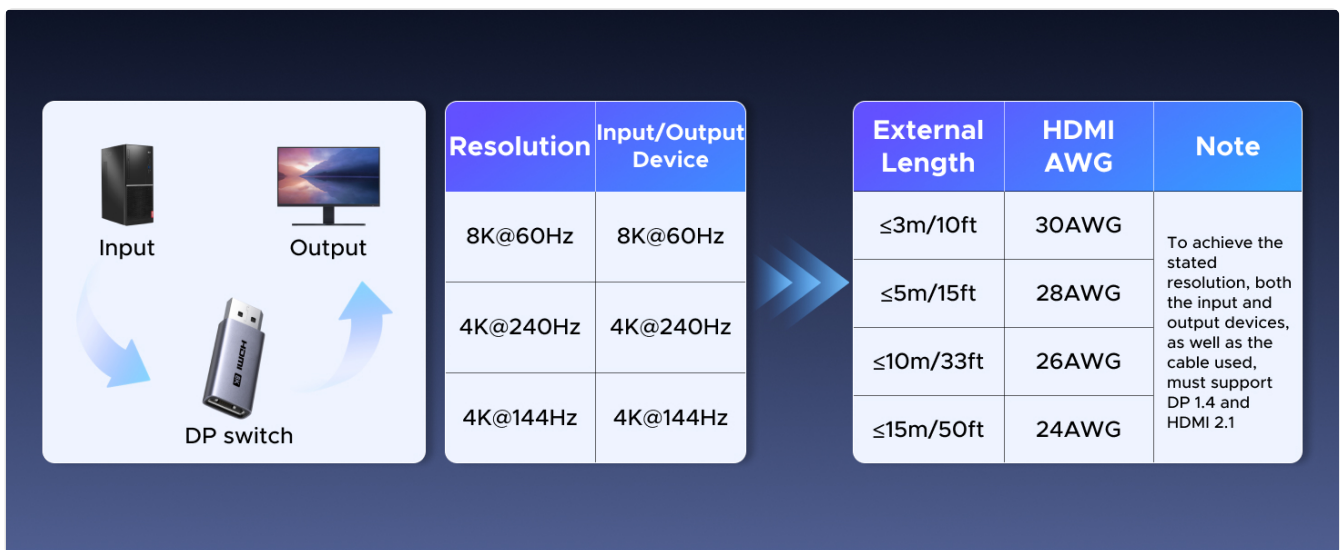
Input

Output

HDMI

DP switch

| Resolution | Input/Output Device |
|---|---|
| 8K@60Hz | 8K@60Hz |
| 4K@240Hz | 4K@240Hz |
| 4K@144Hz | 4K@144Hz |

| External Length | HDMI AWG | Note |
|---|---|---|
| ≤3m/10ft | 30AWG | To achieve the stated resolution, both the input and output devices, as well as the cable used, must support DP 1.4 and HDMI 2.1 |
| ≤5m/15ft | 28AWG | |
| ≤10m/33ft | 26AWG | |
| ≤15m/50ft | 24AWG | |